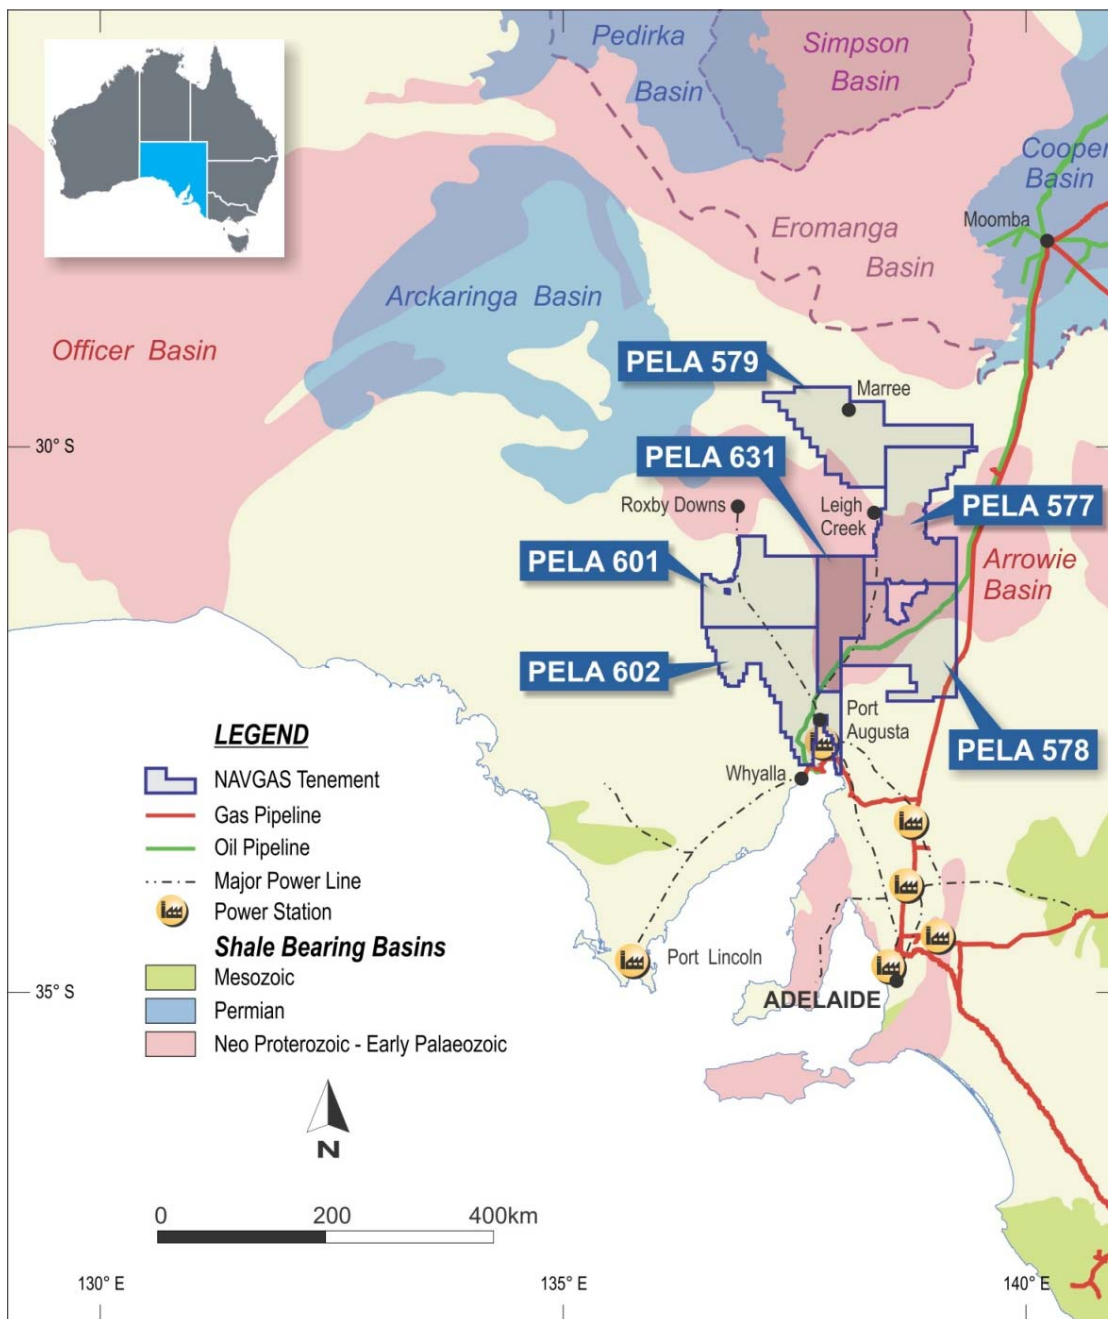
Pedirka Basin

Simpson Basin

Cooper Basin

Moomba

Eromanga Basin

Arckaringa Basin

Officer Basin

PELA 579

Marree

30° S

PELA 631

Roxby Downs

Leigh Creek

PELA 577

Arrowie Basin

PELA 601

PELA 602

Port Augusta

PELA 578

LEGEND

NAVGAS Tenement

Gas Pipeline

Oil Pipeline

Major Power Line

Power Station

Shale Bearing Basins

Mesozoic

Permian

Neo Proterozoic - Early Palaeozoic

Whyalla

Port Lincoln

ADELAIDE

35° S

N

0 200 400km

130° E

135° E

140° E